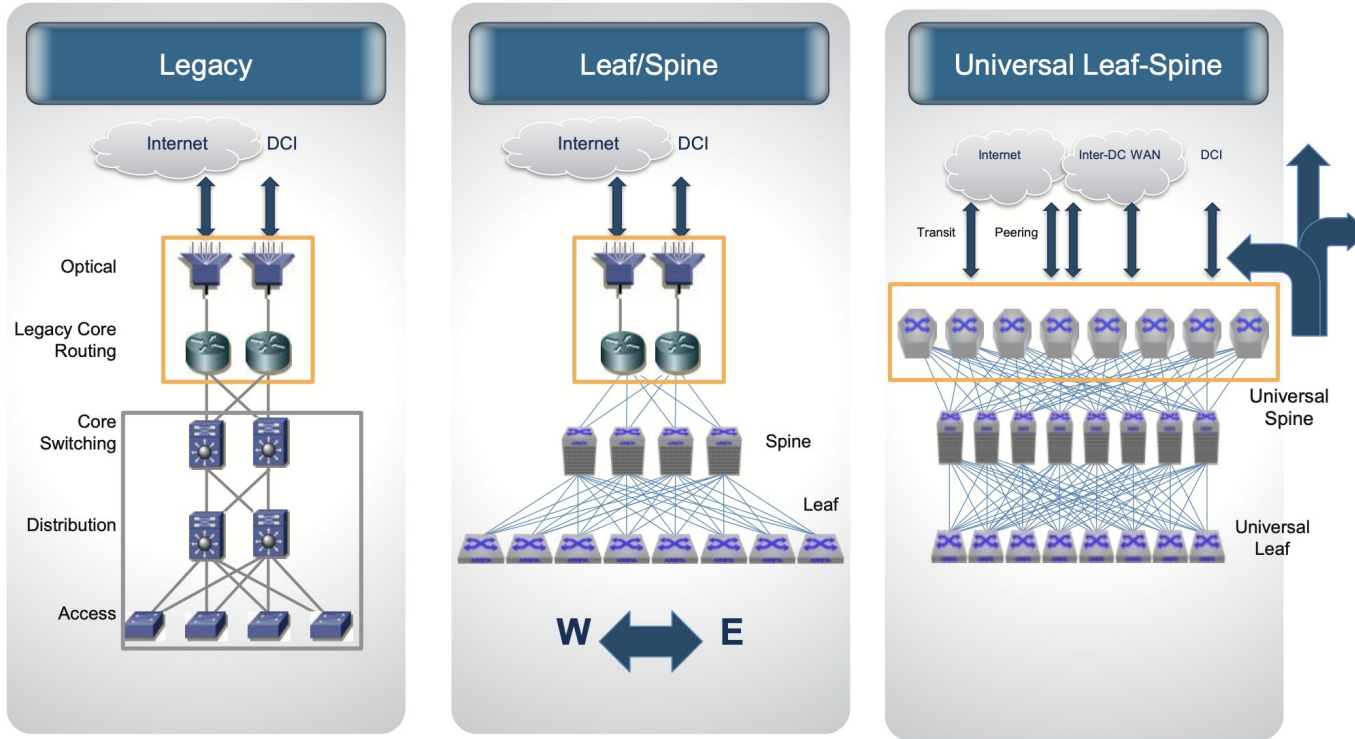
Legacy

Internet DCI

Optical

Legacy Core Routing

Core Switching

Distribution

Access

Leaf/Spine

Internet DCI

Spine

Leaf

W E

Universal Leaf-Spine

Internet Inter-DC WAN DCI

Transit Peering

Universal Spine

Universal Leaf